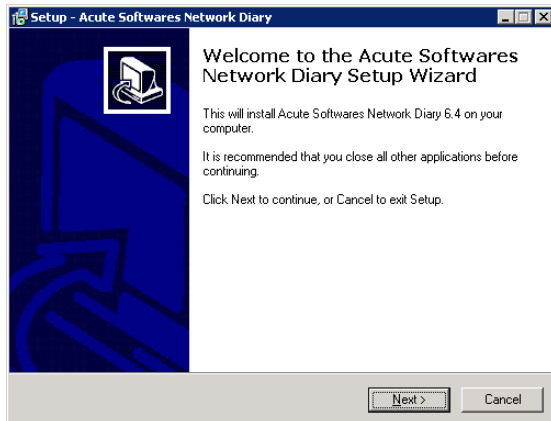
Setup - Acute Softwares Network Diary

Welcome to the Acute Softwares Network Diary Setup Wizard

This will install Acute Softwares Network Diary 6.4 on your computer.

It is recommended that you close all other applications before continuing.

Click Next to continue, or Cancel to exit Setup.

Next >

Cancel